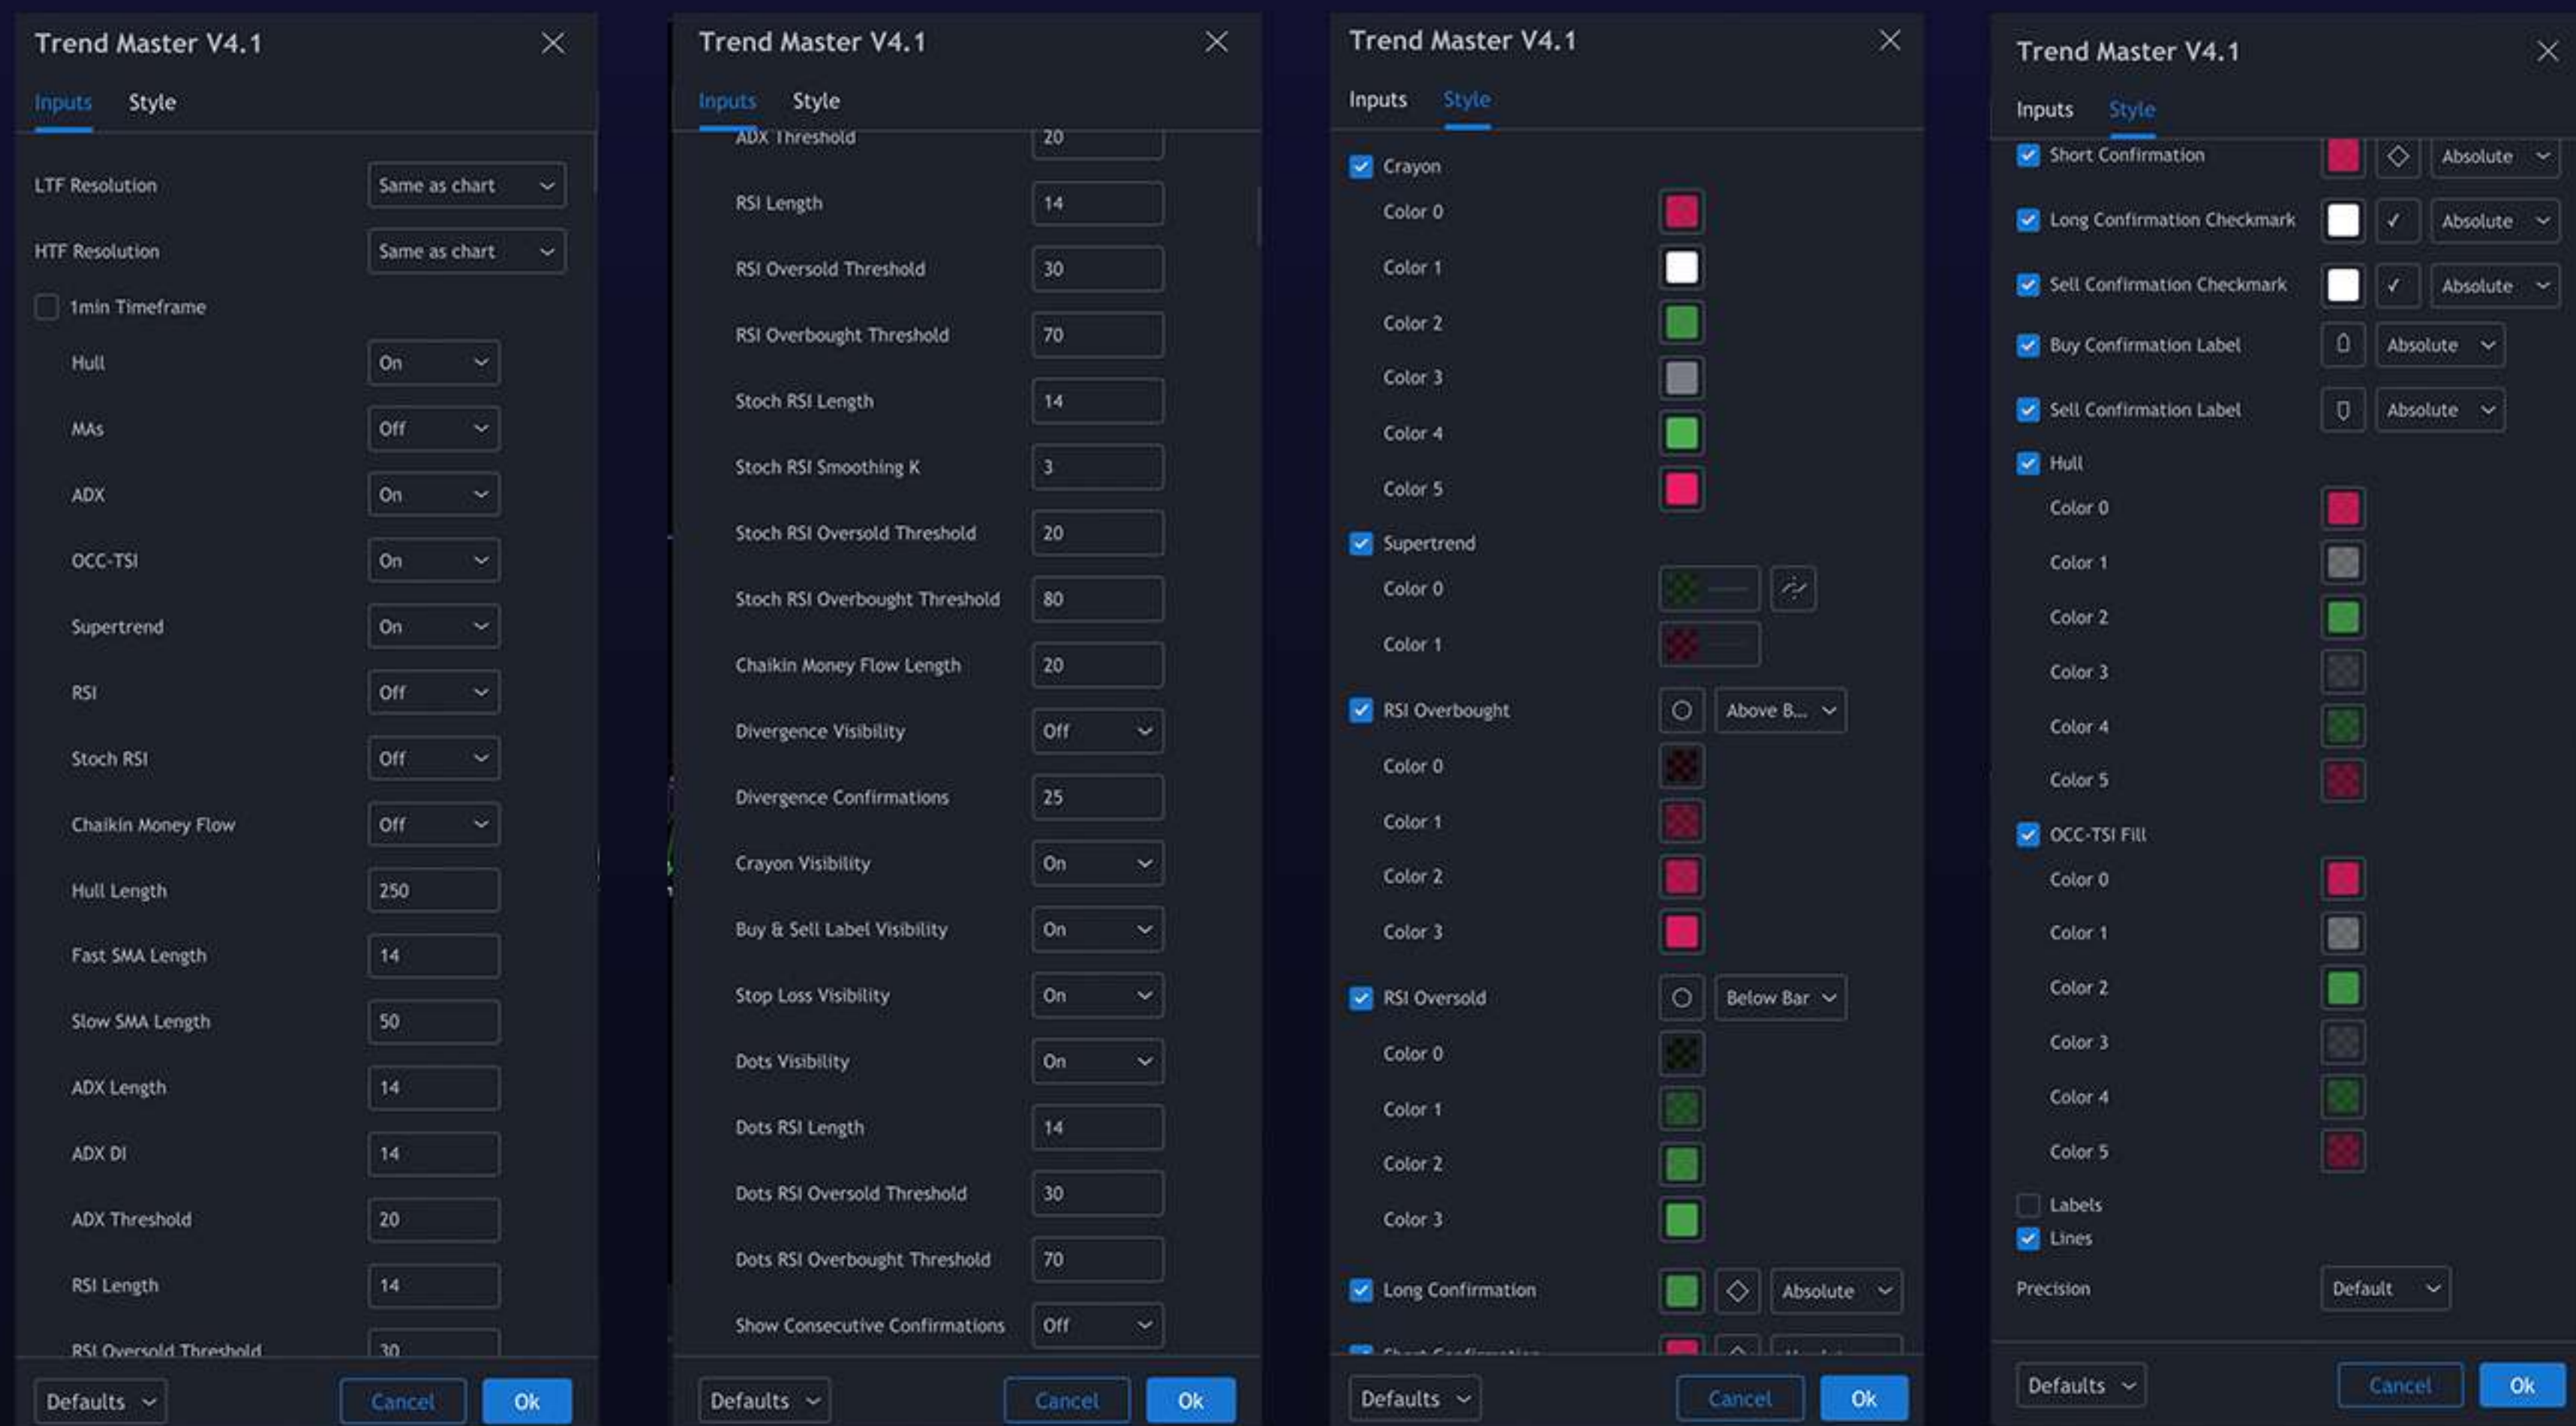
Trend Master V4.1

Inputs Style

LTF Resolution Same as chart
HTF Resolution Same as chart
1min Timeframe
Hull On
MAs Off
ADX On
OCC-TSI On
Supertrend On
RSI Off
Stoch RSI Off
Chaikin Money Flow Off
Hull Length 250
Fast SMA Length 14
Slow SMA Length 50
ADX Length 14
ADX DI 14
ADX Threshold 20
RSI Length 14
RSI Oversold Threshold 30

Defaults Cancel Ok

Trend Master V4.1

Inputs Style

ADX Threshold 20
RSI Length 14
RSI Oversold Threshold 30
RSI Overbought Threshold 70
Stoch RSI Length 14
Stoch RSI Smoothing K 3
Stoch RSI Oversold Threshold 20
Stoch RSI Overbought Threshold 80
Chaikin Money Flow Length 20
Divergence Visibility Off
Divergence Confirmations 25
Crayon Visibility On
Buy & Sell Label Visibility On
Stop Loss Visibility On
Dots Visibility On
Dots RSI Length 14
Dots RSI Oversold Threshold 30
Dots RSI Overbought Threshold 70
Show Consecutive Confirmations Off

Defaults Cancel Ok

Trend Master V4.1

Inputs Style

Crayon
Color 0
Color 1
Color 2
Color 3
Color 4
Color 5
Supertrend
Color 0
Color 1
RSI Overbought Above B...
Color 0
Color 1
Color 2
Color 3
RSI Oversold Below Bar
Color 0
Color 1
Color 2
Color 3
Long Confirmation Absolute
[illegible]

Defaults Cancel Ok

Trend Master V4.1

Inputs Style

Short Confirmation Absolute
Long Confirmation Checkmark ✓ Absolute
Sell Confirmation Checkmark ✓ Absolute
Buy Confirmation Label Absolute
Sell Confirmation Label Absolute
Hull
Color 0
Color 1
Color 2
Color 3
Color 4
Color 5
OCC-TSI Fill
Color 0
Color 1
Color 2
Color 3
Color 4
Color 5
Labels
Lines
Precision Default

Defaults Cancel Ok